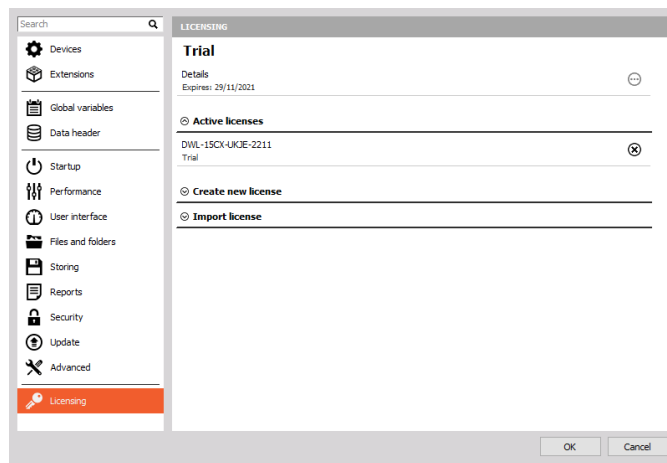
Search

Devices
Extensions
Global variables
Data header
Startup
Performance
User interface
Files and folders
Storing
Reports
Security
Update
Advanced
Licensing

LICENSING

Trial

Details
Expires: 29/11/2021

Active licenses

DWL-15CX-UKJE-2211
Trial

Create new license

Import license

OK
Cancel